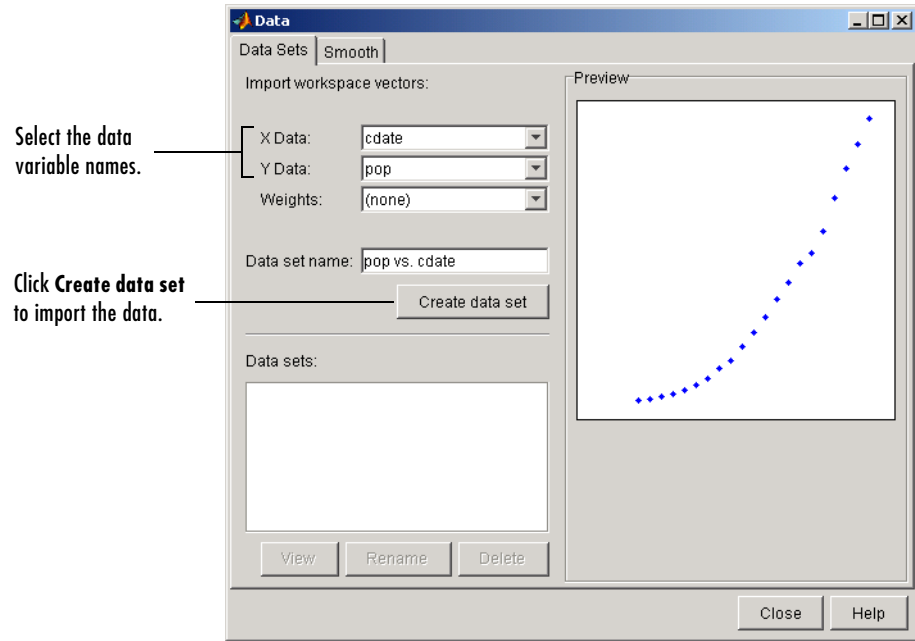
Data

Data Sets | Smooth

Import workspace vectors:

Select the data variable names.

X Data: cdate

Y Data: pop

Weights: (none)

Data set name: pop vs. cdate

Click **Create data set** to import the data.

Create data set

Data sets:

View | Rename | Delete

Preview

Close | Help